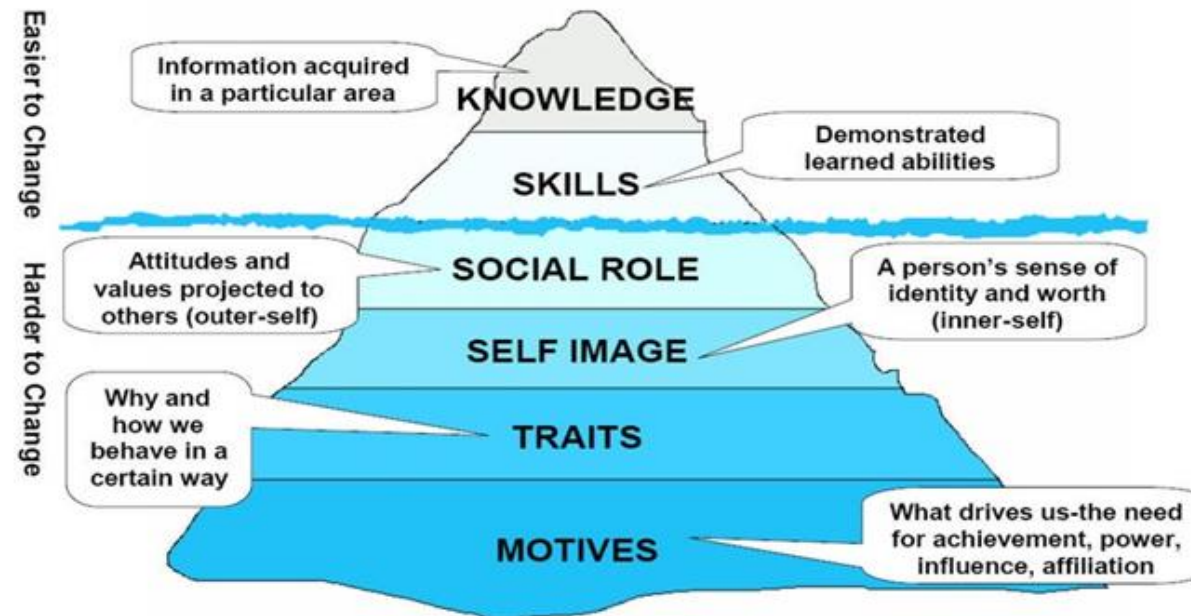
Easier to Change

Harder to Change

Information acquired in a particular area

KNOWLEDGE

Demonstrated learned abilities

SKILLS

Attitudes and values projected to others (outer-self)

SOCIAL ROLE

A person's sense of identity and worth (inner-self)

SELF IMAGE

Why and how we behave in a certain way

TRAITS

What drives us-the need for achievement, power, influence, affiliation

MOTIVES